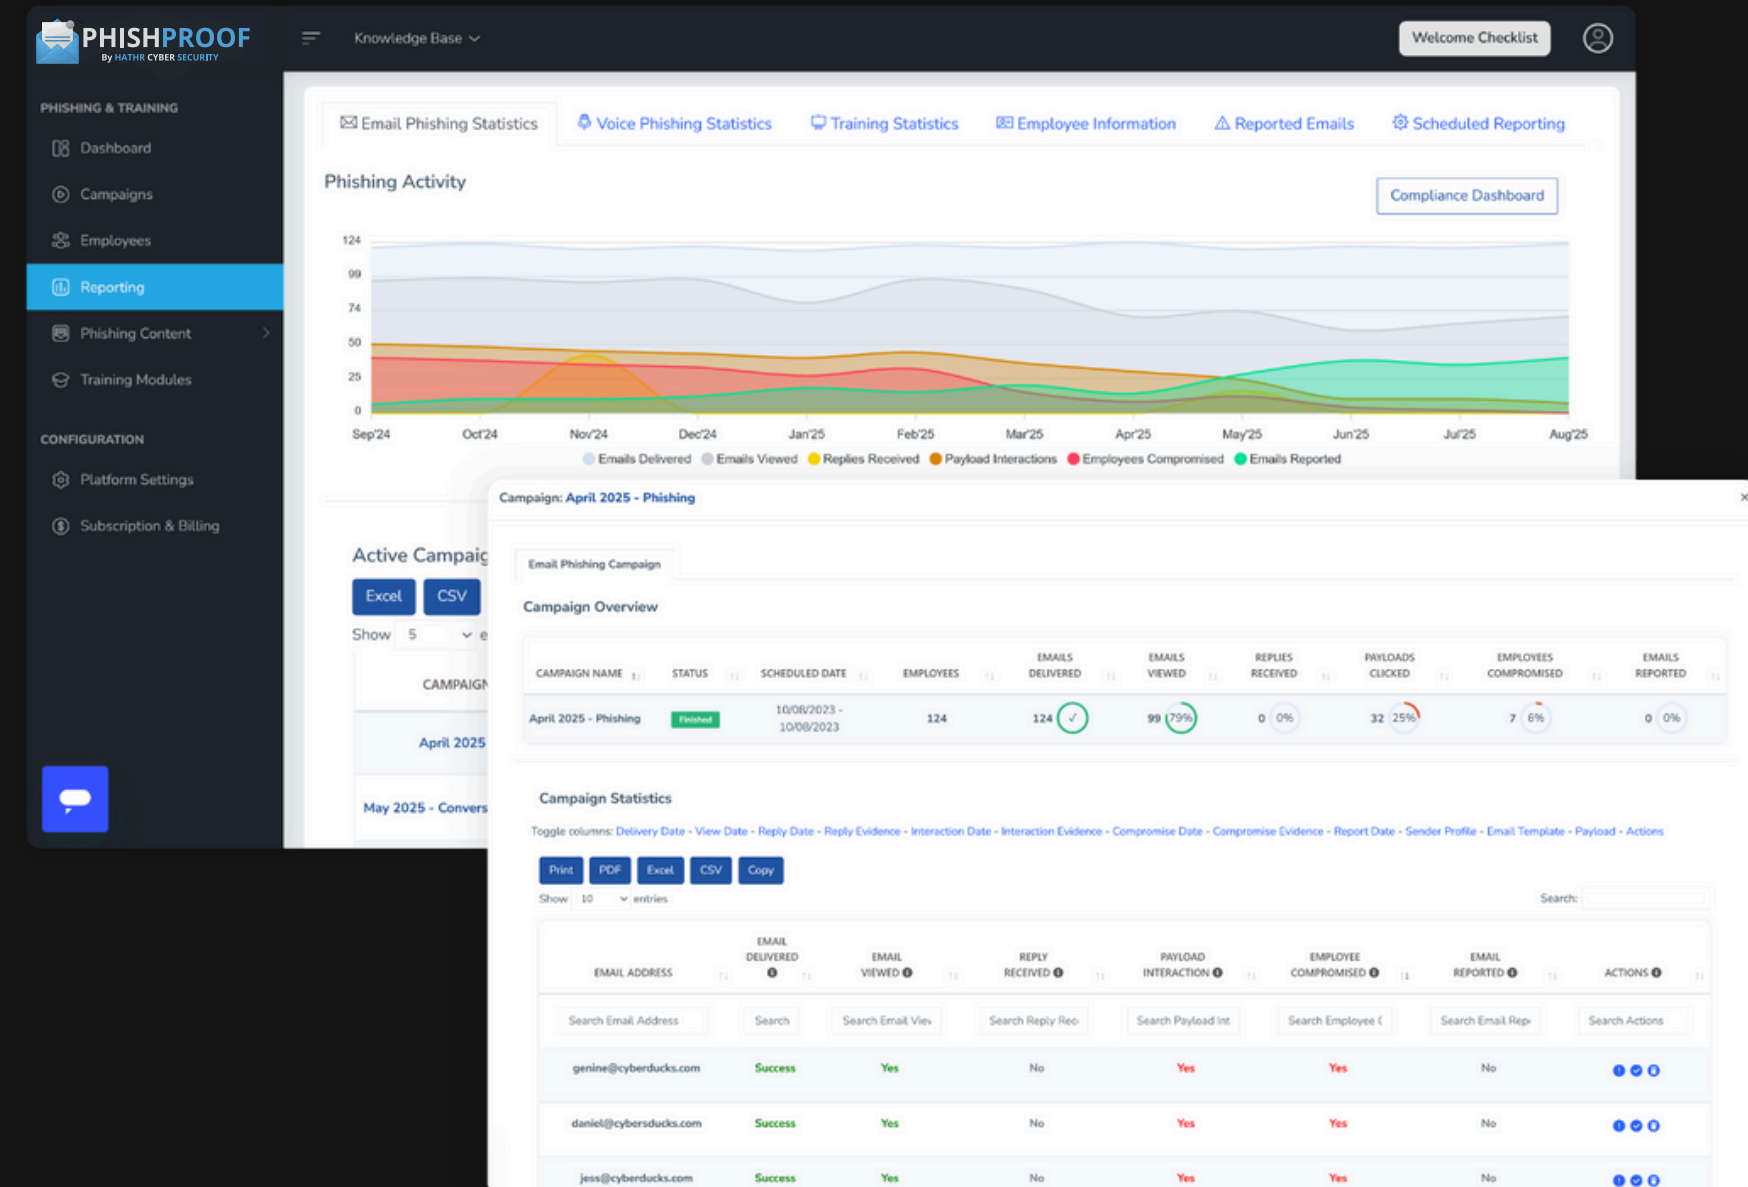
PHISHPROOF
By HATHR CYBER SECURITY

Knowledge Base

Welcome Checklist

PHISHING & TRAINING
Dashboard
Campaigns
Employees
Reporting
Phishing Content
Training Modules

CONFIGURATION
Platform Settings
Subscription & Billing

Email Phishing Statistics | Voice Phishing Statistics | Training Statistics | Employee Information | Reported Emails | Scheduled Reporting

Phishing Activity

Compliance Dashboard

124
99
74
50
25
0
Sep'24 Oct'24 Nov'24 Dec'24 Jan'25 Feb'25 Mar'25 Apr'25 May'25 Jun'25 Jul'25 Aug'25

Emails Delivered · Emails Viewed · Replies Received · Payload Interactions · Employees Compromised · Emails Reported

Active Campaig
Excel CSV
Show 5
CAMPAIGN
April 2025
May 2025 - Convers

Campaign: April 2025 - Phishing

Email Phishing Campaign

Campaign Overview

| CAMPAIGN NAME | STATUS | SCHEDULED DATE | EMPLOYEES | EMAILS DELIVERED | EMAILS VIEWED | REPLIES RECEIVED | PAYLOADS CLICKED | EMPLOYEES COMPROMISED | EMAILS REPORTED |
|---|---|---|---|---|---|---|---|---|---|
| April 2025 - Phishing | Finished | 10/08/2023 - 10/08/2023 | 124 | 124 | 99 79% | 0 0% | 32 25% | 7 6% | 0 0% |

Campaign Statistics

Toggle columns: Delivery Date - View Date - Reply Date - Reply Evidence - Interaction Date - Interaction Evidence - Compromise Date - Compromise Evidence - Report Date - Sender Profile - Email Template - Payload - Actions

Print PDF Excel CSV Copy

Show 10 entries
Search:

| EMAIL ADDRESS | EMAIL DELIVERED | EMAIL VIEWED | REPLY RECEIVED | PAYLOAD INTERACTION | EMPLOYEE COMPROMISED | EMAIL REPORTED | ACTIONS |
|---|---|---|---|---|---|---|---|
| Search Email Address | Search | Search Email Viev | Search Reply Rec | Search Payload Int | Search Employee C | Search Email Rep | Search Actions |
| genine@cyberducks.com | Success | Yes | No | Yes | Yes | No | |
| daniel@cybersducks.com | Success | Yes | No | Yes | Yes | No | |
| jess@cyberducks.com | Success | Yes | No | Yes | Yes | No | |